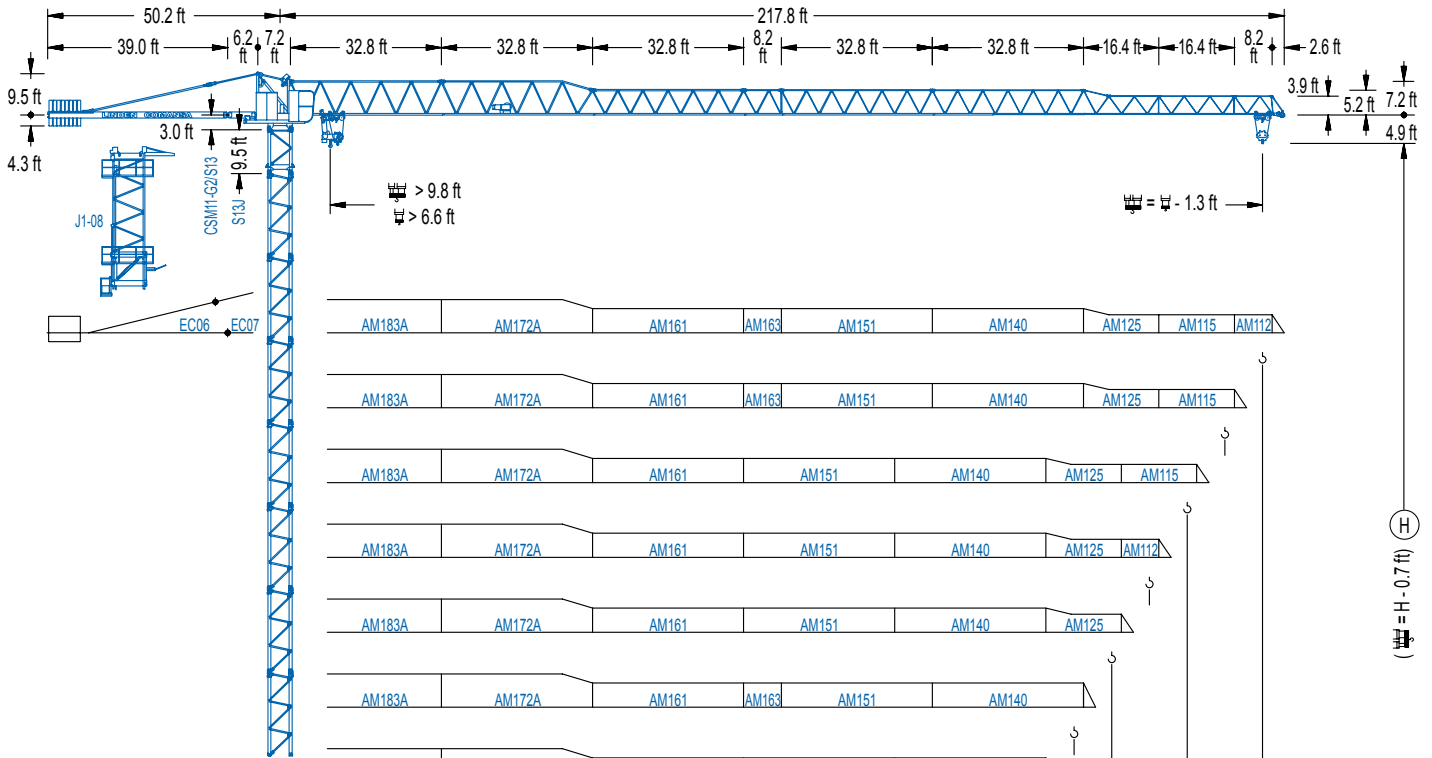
50.2 ft
217.8 ft
39.0 ft
6.2 ft
7.2 ft
32.8 ft
32.8 ft
32.8 ft
8.2 ft
32.8 ft
32.8 ft
16.4 ft
16.4 ft
8.2 ft
2.6 ft
9.5 ft
4.3 ft
3.0 ft
9.5 ft
3.9 ft
5.2 ft
7.2 ft
4.9 ft
LINDEN COMANSA
CSM1-G2/S13
S13J
J1-08
> 9.8 ft
> 6.6 ft
= - 1.3 ft
EC06
EC07

| AM183A | AM172A | AM161 | AM163 | AM151 | AM140 | AM125 | AM115 | AM112 |
|---|---|---|---|---|---|---|---|---|

| AM183A | AM172A | AM161 | AM163 | AM151 | AM140 | AM125 | AM115 |
|---|---|---|---|---|---|---|---|

| AM183A | AM172A | AM161 | AM151 | AM140 | AM125 | AM115 |
|---|---|---|---|---|---|---|

| AM183A | AM172A | AM161 | AM151 | AM140 | AM125 | AM112 |
|---|---|---|---|---|---|---|

| AM183A | AM172A | AM161 | AM151 | AM140 | AM125 |
|---|---|---|---|---|---|

| AM183A | AM172A | AM161 | AM163 | AM151 | AM140 |
|---|---|---|---|---|---|

H
( = H - 0.7 ft)